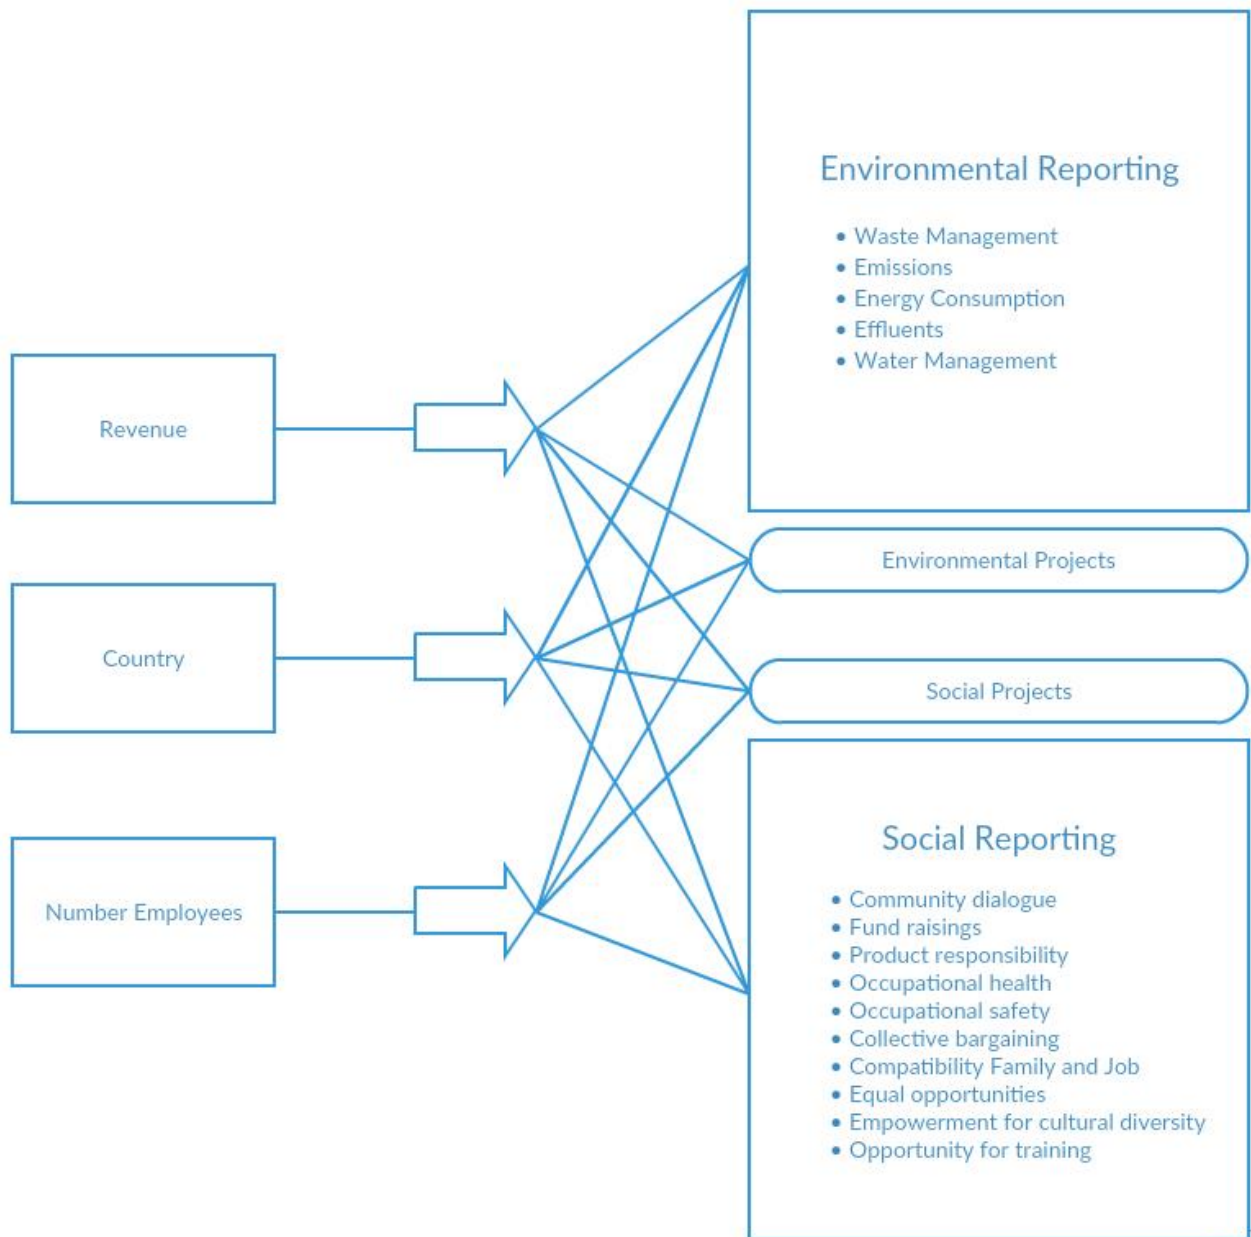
Revenue

Country

Number Employees

Environmental Reporting

- Waste Management
- Emissions
- Energy Consumption
- Effluents
- Water Management

Environmental Projects

Social Projects

Social Reporting

- Community dialogue
- Fund raisings
- Product responsibility
- Occupational health
- Occupational safety
- Collective bargaining
- Compatibility Family and Job
- Equal opportunities
- Empowerment for cultural diversity
- Opportunity for training